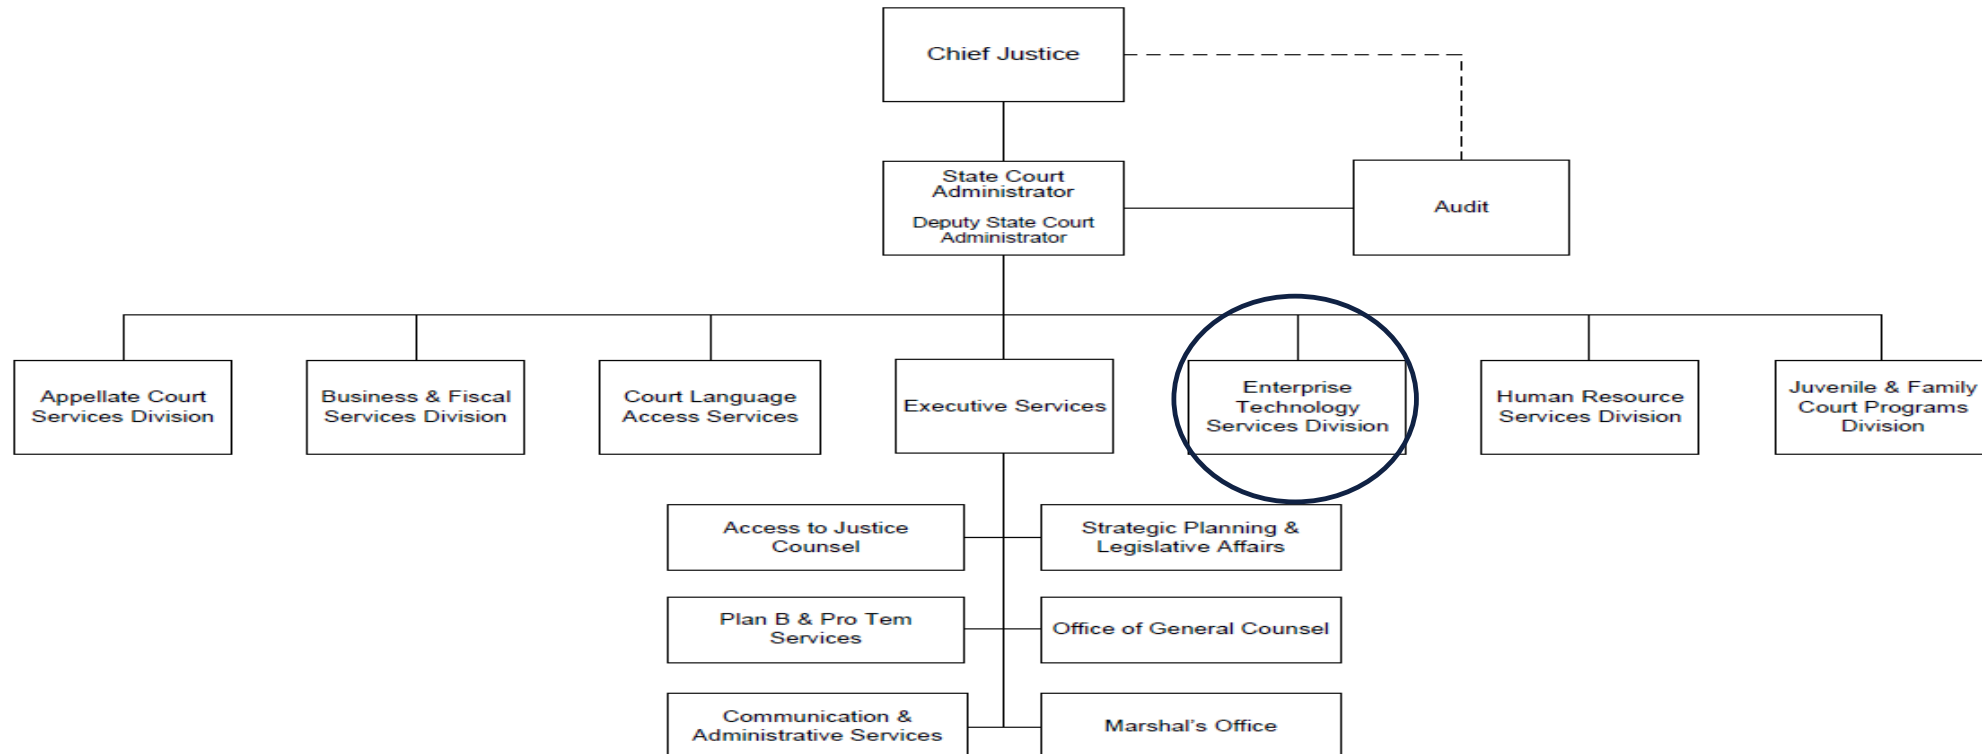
Chief Justice

State Court Administrator
Deputy State Court Administrator

Audit

Appellate Court Services Division

Business & Fiscal Services Division

Court Language Access Services

Executive Services

Enterprise Technology Services Division

Human Resource Services Division

Juvenile & Family Court Programs Division

Access to Justice Counsel

Strategic Planning & Legislative Affairs

Plan B & Pro Tem Services

Office of General Counsel

Communication & Administrative Services

Marshal's Office